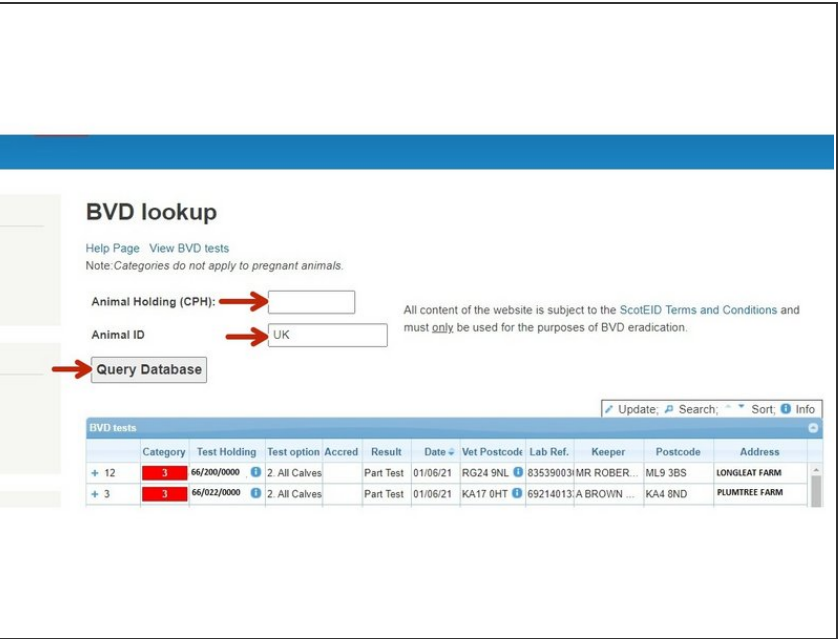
BVD lookup

Help Page View BVD tests
Note:Categories do not apply to pregnant animals.

Animal Holding (CPH):

Animal ID UK

Query Database

All content of the website is subject to the ScotEID Terms and Conditions and must only be used for the purposes of BVD eradication.

Update; Search; Sort; Info

BVD tests

| | Category | Test Holding | Test option | Accred | Result | Date | Vet Postcode | Lab Ref. | Keeper | Postcode | Address |
|---|---|---|---|---|---|---|---|---|---|---|---|
| + 12 | 3 | 66/200/0000 | 2. All Calves | | Part Test | 01/06/21 | RG24 9NL | 83539003 | MR ROBER... | ML9 3BS | LONGLEAT FARM |
| + 3 | 3 | 66/022/0000 | 2. All Calves | | Part Test | 01/06/21 | KA17 0HT | 69214013 | A BROWN ... | KA4 8ND | PLUMTREE FARM |